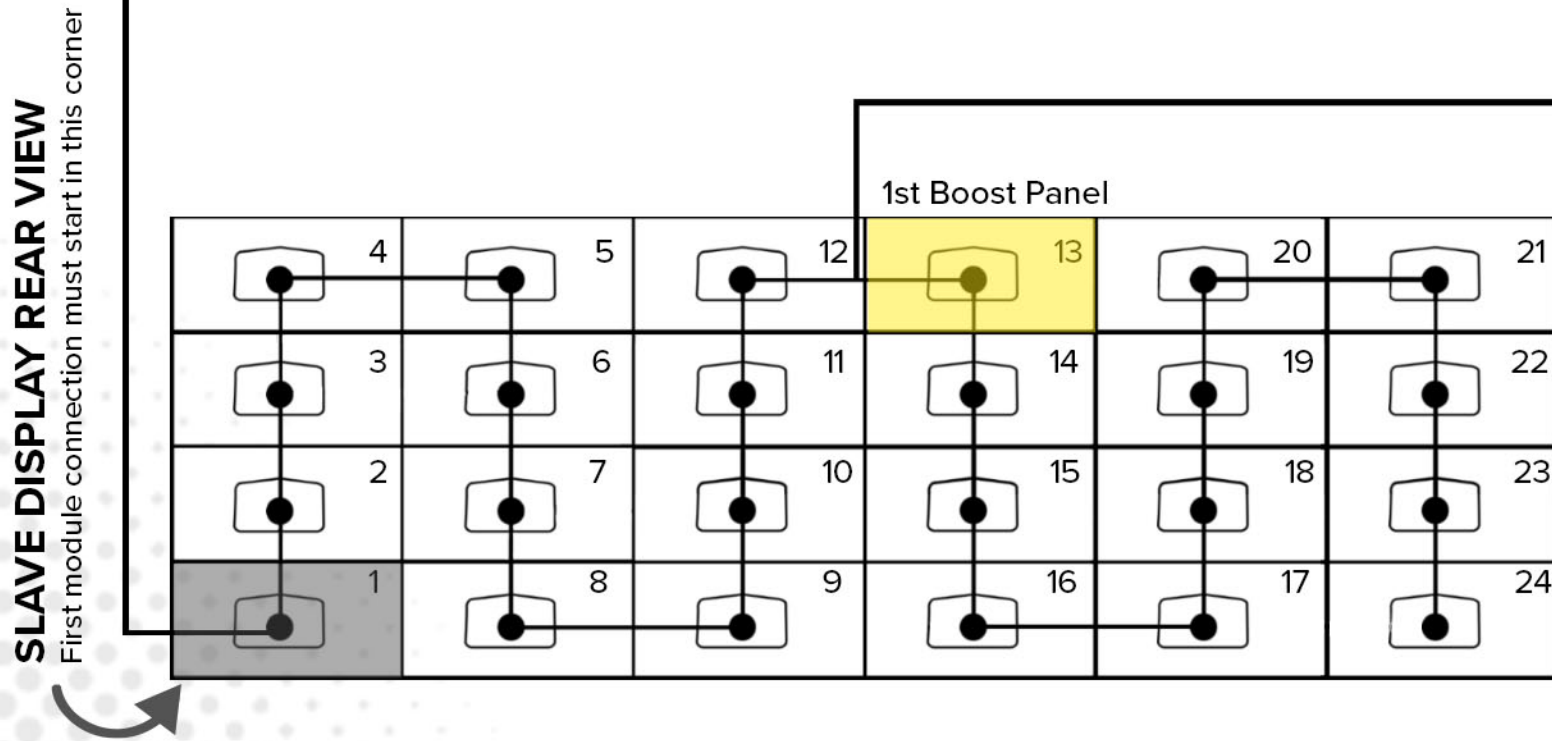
SLAVE DISPLAY REAR VIEW
First module connection must start in this corner

1st Boost Panel

| 4 | 5 | 12 | 13 | 20 | 21 |
|---|---|---|---|---|---|
| 3 | 6 | 11 | 14 | 19 | 22 |
| 2 | 7 | 10 | 15 | 18 | 23 |
| 1 | 8 | 9 | 16 | 17 | 24 |